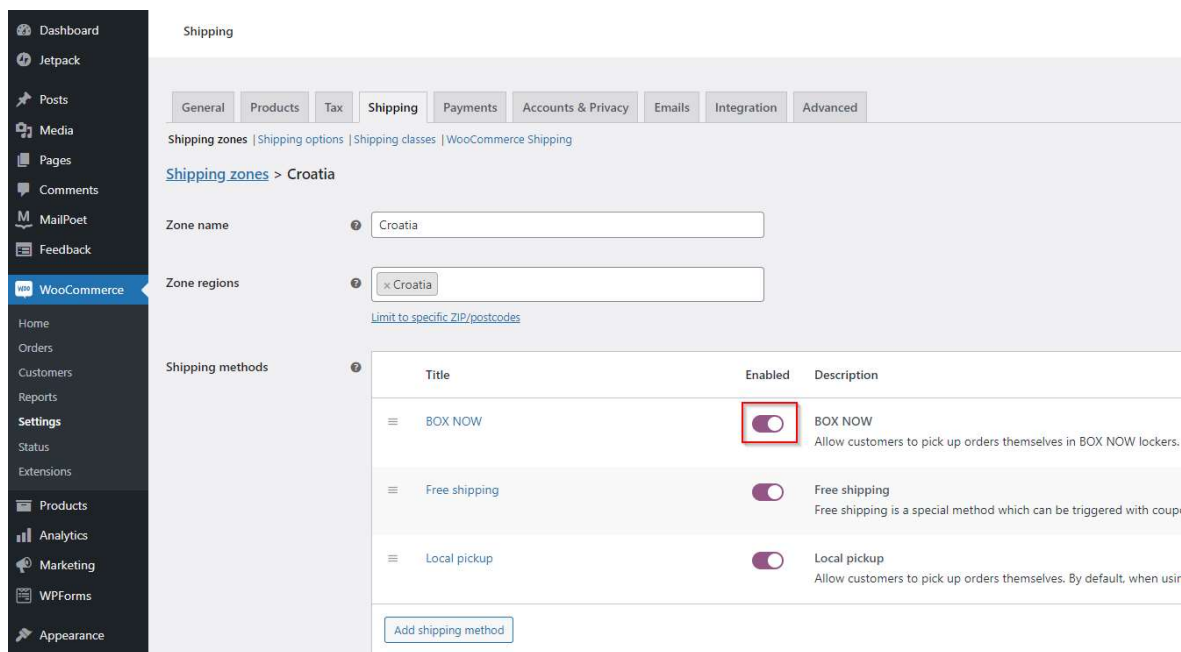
Dashboard
Jetpack
Posts
Media
Pages
Comments
MailPoet
Feedback
WooCommerce
Home
Orders
Customers
Reports
Settings
Status
Extensions
Products
Analytics
Marketing
WPForms
Appearance

Shipping

General | Products | Tax | Shipping | Payments | Accounts & Privacy | Emails | Integration | Advanced

Shipping zones | Shipping options | Shipping classes | WooCommerce Shipping

Shipping zones > Croatia

Zone name Croatia

Zone regions × Croatia

Limit to specific ZIP/postcodes

Shipping methods

| Title | Enabled | Description |
|---|---|---|
| BOX NOW | | BOX NOW Allow customers to pick up orders themselves in BOX NOW lockers. |
| Free shipping | | Free shipping Free shipping is a special method which can be triggered with coup |
| Local pickup | | Local pickup Allow customers to pick up orders themselves. By default, when usi |

Add shipping method